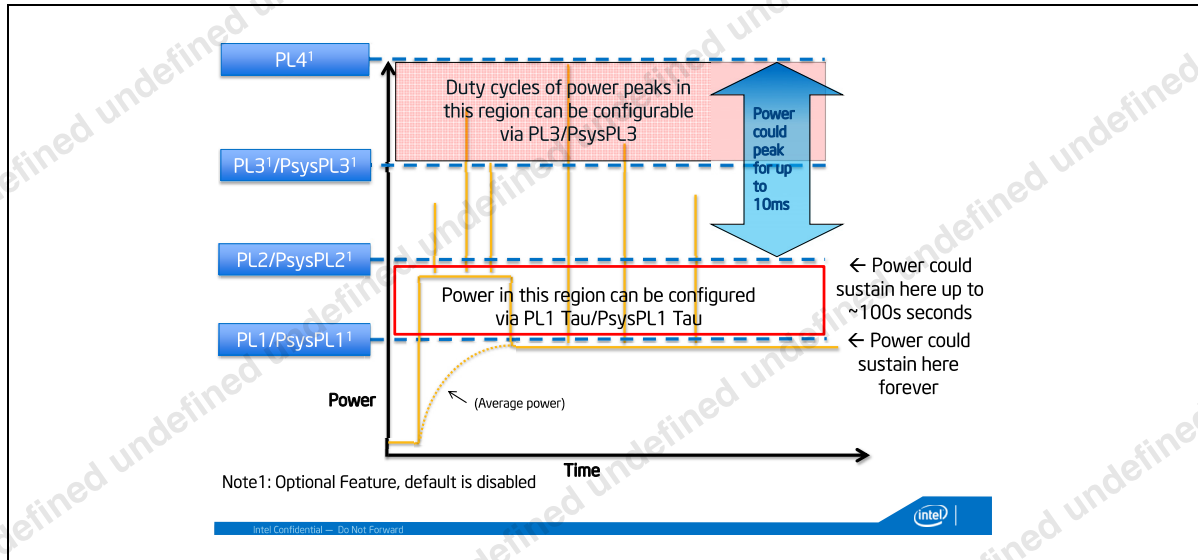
PL4$^1$

Duty cycles of power peaks in this region can be configurable via PL3/PsysPL3

Power could peak for up to 10ms

PL3$^1$/PsysPL3$^1$

PL2/PsysPL2$^1$

← Power could sustain here up to ~100s seconds

Power in this region can be configured via PL1 Tau/PsysPL1 Tau

PL1/PsysPL1$^1$

← Power could sustain here forever

Power

(Average power)

Time

Note1: Optional Feature, default is disabled

Intel Confidential — Do Not Forward

intel

undefined undefined undefined undefined undefined undefined undefined undefined undefined undefined undefined undefined undefined undefined